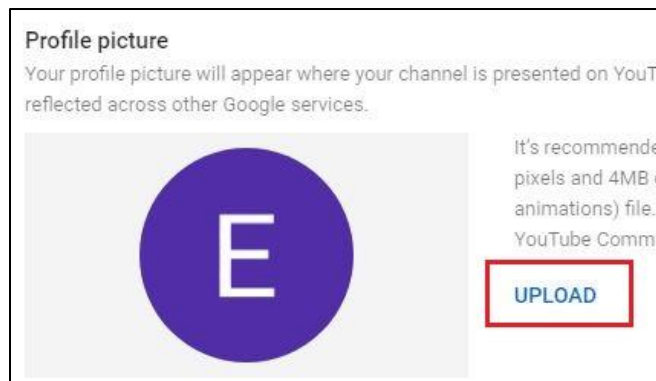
Profile picture

Your profile picture will appear where your channel is presented on YouT reflected across other Google services.

E

It's recommende pixels and 4MB animations) file. YouTube Comm

UPLOAD